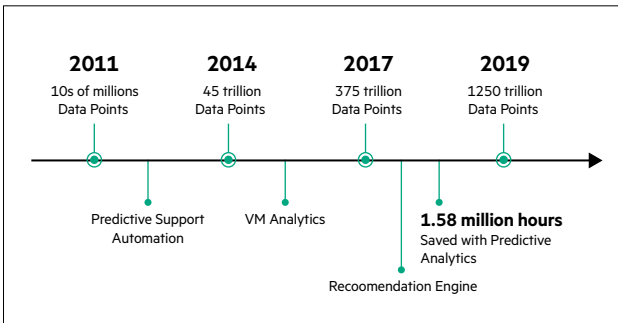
2011
10s of millions
Data Points

2014
45 trillion
Data Points

2017
375 trillion
Data Points

2019
1250 trillion
Data Points

Predictive Support
Automation

VM Analytics

1.58 million hours
Saved with Predictive
Analytics

Recoomendation Engine